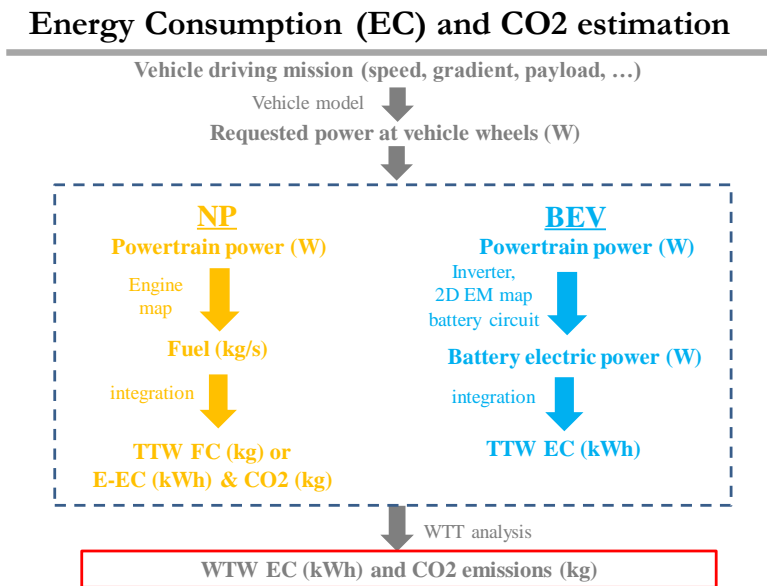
Energy Consumption (EC) and CO2 estimation

Vehicle driving mission (speed, gradient, payload, …)

Vehicle model

Requested power at vehicle wheels (W)

NP

Powertrain power (W)

Engine map

Fuel (kg/s)

integration

TTW FC (kg) or E-EC (kWh) & CO2 (kg)

BEV

Powertrain power (W)

Inverter, 2D EM map battery circuit

Battery electric power (W)

integration

TTW EC (kWh)

WTT analysis

WTW EC (kWh) and CO2 emissions (kg)